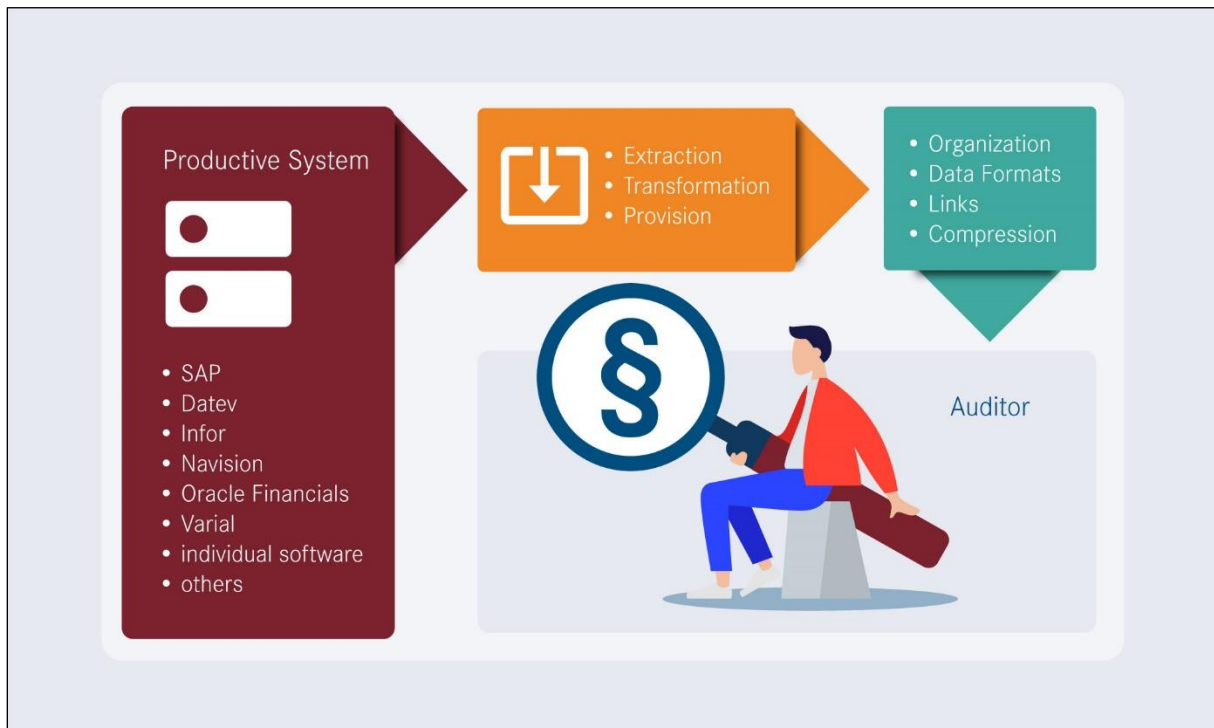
Productive System

• SAP
• Datev
• Infor
• Navision
• Oracle Financials
• Varial
• individual software
• others

• Extraction
• Transformation
• Provision

• Organization
• Data Formats
• Links
• Compression

§

Auditor